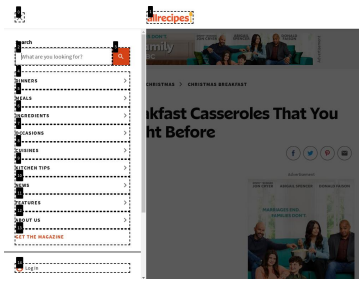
allrecipes

Search

What are you looking for?

DINNERS

MEALS

INGREDIENTS

OCCASIONS

CUISINES

KITCHEN TIPS

NEWS

FEATURES

ABOUT US

GET THE MAGAZINE

Log In

CHRISTMAS > CHRISTMAS BREAKFAST

kfast Casseroles That You
ht Before

Advertisement